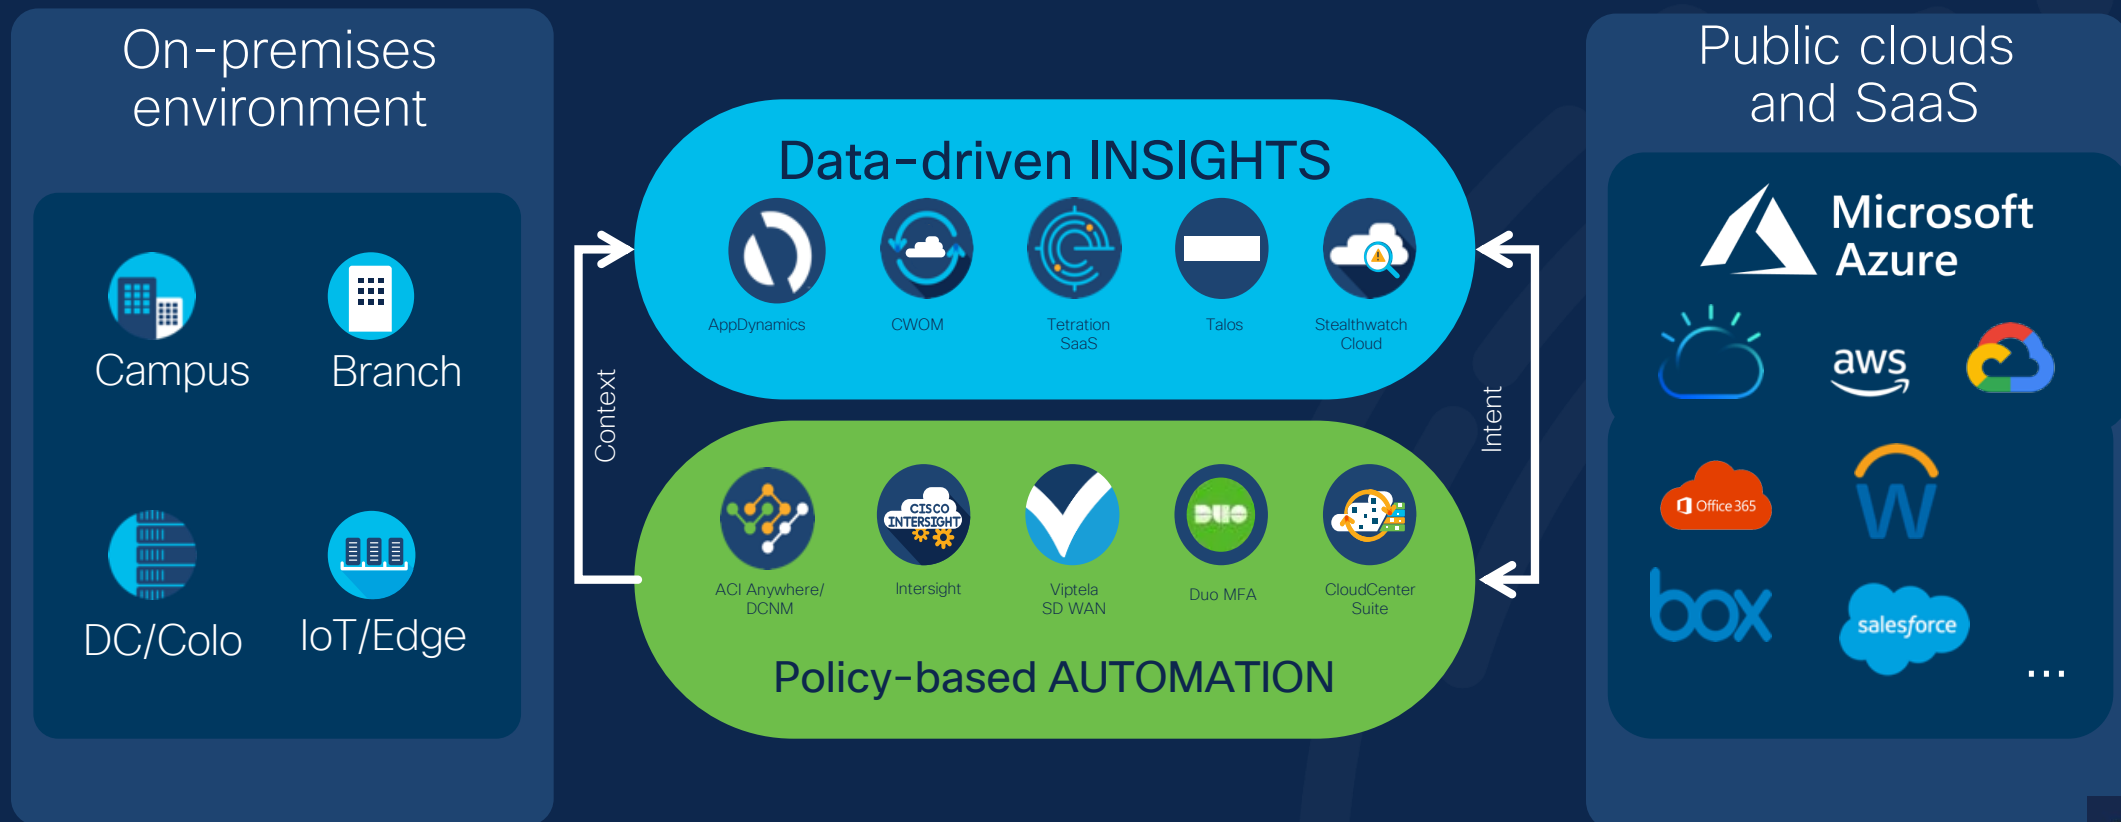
On-premises environment

Campus

Branch

DC/Colo

IoT/Edge

Data-driven INSIGHTS

AppDynamics

CWOM

Tetration SaaS

Talos

Stealthwatch Cloud

Context

Intent

CISCO INTERSIGHT

DUO

ACI Anywhere/ DCNM

Intersight

Viptela SD WAN

Duo MFA

CloudCenter Suite

Policy-based AUTOMATION

Public clouds and SaaS

Microsoft Azure

aws

Office 365

box

salesforce

...